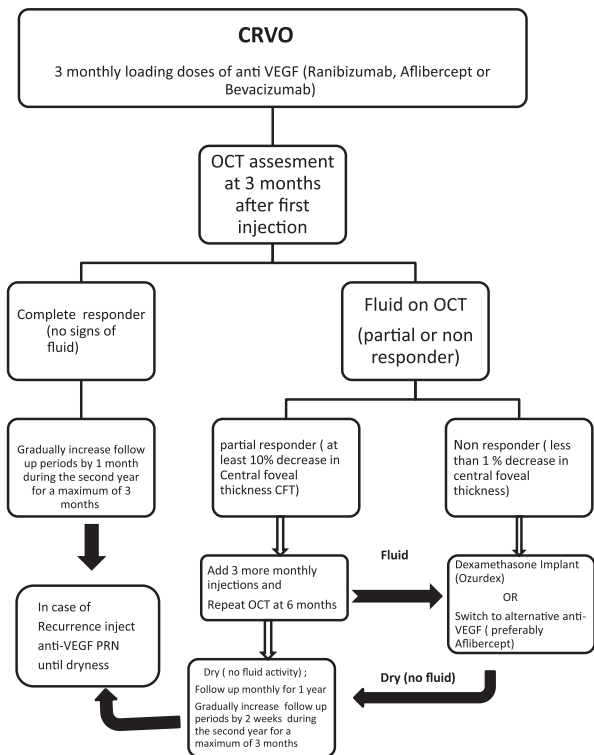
CRVO

3 monthly loading doses of anti VEGF (Ranibizumab, Aflibercept or Bevacizumab)

OCT assesment at 3 months after first injection

Complete responder (no signs of fluid)

Fluid on OCT

(partial or non responder)

Gradually increase follow up periods by 1 month during the second year for a maximum of 3 months

partial responder ( at least 10% decrease in Central foveal thickness CFT)

Non responder ( less than 1 % decrease in central foveal thickness)

Fluid

Add 3 more monthly injections and

Repeat OCT at 6 months

Dexamethasone Implant (Ozurdex)

OR

Switch to alternative anti-VEGF ( preferably Aflibercept)

In case of Recurrence inject anti-VEGF PRN until dryness

Dry ( no fluid activity) ;

Follow up monthly for 1 year

Gradually increase follow up periods by 2 weeks during the second year for a maximum of 3 months

Dry (no fluid)